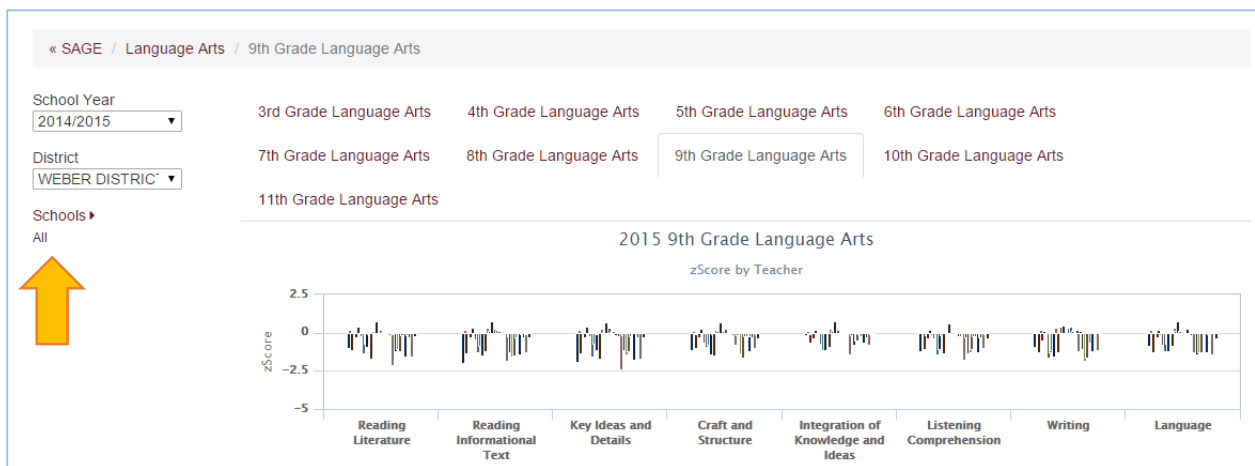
« SAGE / Language Arts / 9th Grade Language Arts

School Year
2014/2015

District
WEBER DISTRICT

Schools
All

3rd Grade Language Arts
4th Grade Language Arts
5th Grade Language Arts
6th Grade Language Arts
7th Grade Language Arts
8th Grade Language Arts
9th Grade Language Arts
10th Grade Language Arts
11th Grade Language Arts

2015 9th Grade Language Arts

zScore by Teacher

2.5
0
−2.5
−5
zScore

Reading Literature
Reading Informational Text
Key Ideas and Details
Craft and Structure
Integration of Knowledge and Ideas
Listening Comprehension
Writing
Language